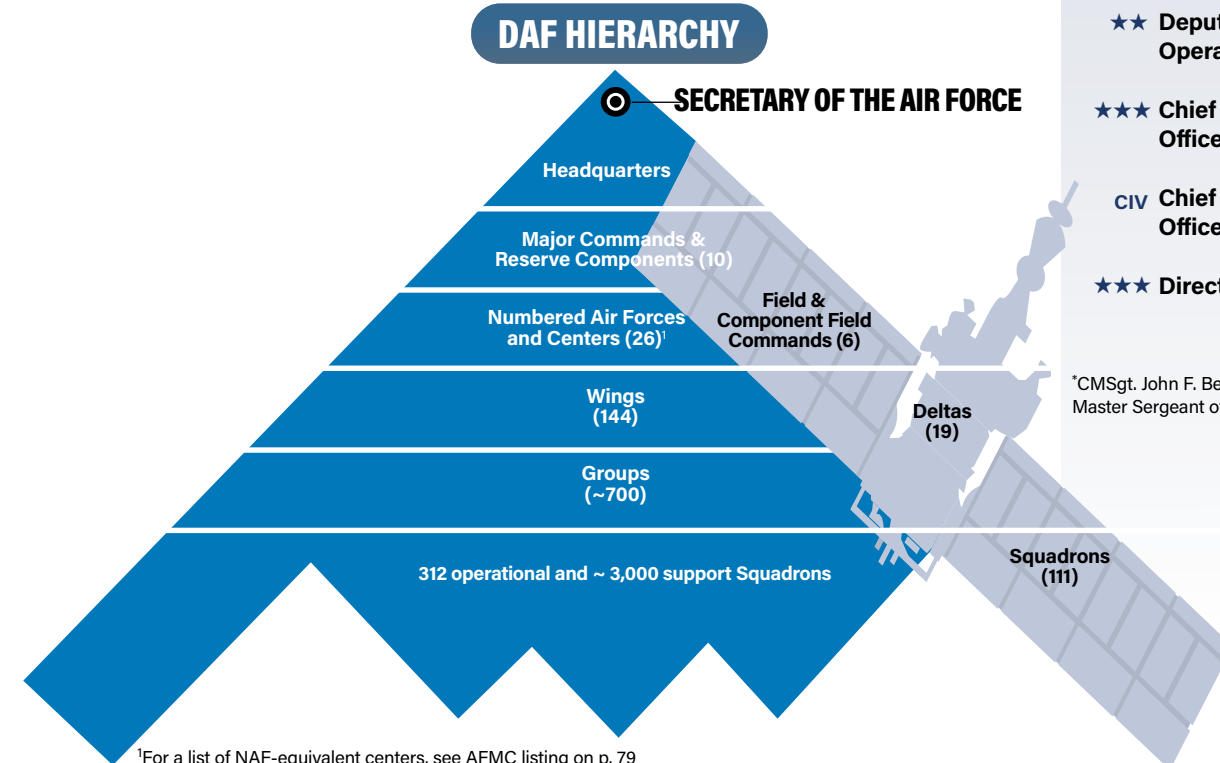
DAF HIERARCHY

SECRETARY OF THE AIR FORCE

Headquarters

Major Commands & Reserve Components (10)

Numbered Air Forces and Centers (26)$^1$

Field & Component Field Commands (6)

Wings (144)

Deltas (19)

Groups (~700)

312 operational and ~ 3,000 support Squadrons

Squadrons (111)

$^1$For a list of NAF-equivalent centers, see AFMC listing on p. 79

★★ Deput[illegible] Opera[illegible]

★★★ Chief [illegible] Office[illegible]

CIV Chief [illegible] Office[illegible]

★★★ Direct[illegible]

*CMSgt. John F. Be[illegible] Master Sergeant o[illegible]